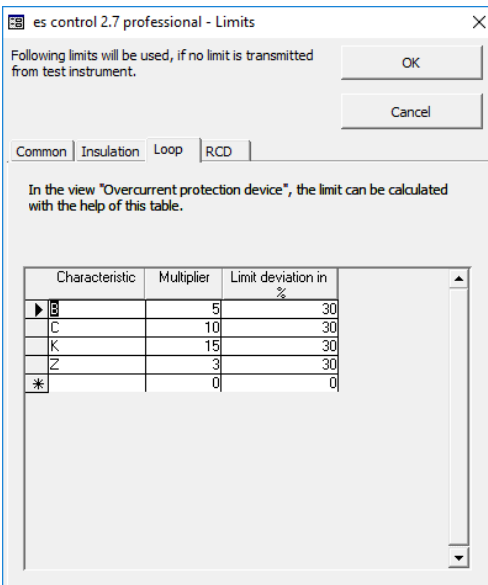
es control 2.7 professional - Limits

Following limits will be used, if no limit is transmitted from test instrument.

OK

Cancel

Common | Insulation | Loop | RCD

In the view "Overcurrent protection device", the limit can be calculated with the help of this table.

| | Characteristic | Multiplier | Limit deviation in % |
|---|---|---|---|
| ▶ | B | 5 | 30 |
| | C | 10 | 30 |
| | K | 15 | 30 |
| | Z | 3 | 30 |
| * | | 0 | 0 |